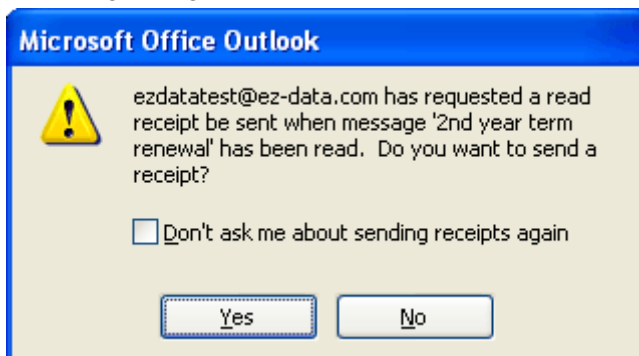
Microsoft Office Outlook

ezdatatest@ez-data.com has requested a read receipt be sent when message '2nd year term renewal' has been read.  Do you want to send a receipt?

Don't ask me about sending receipts again

Yes

No